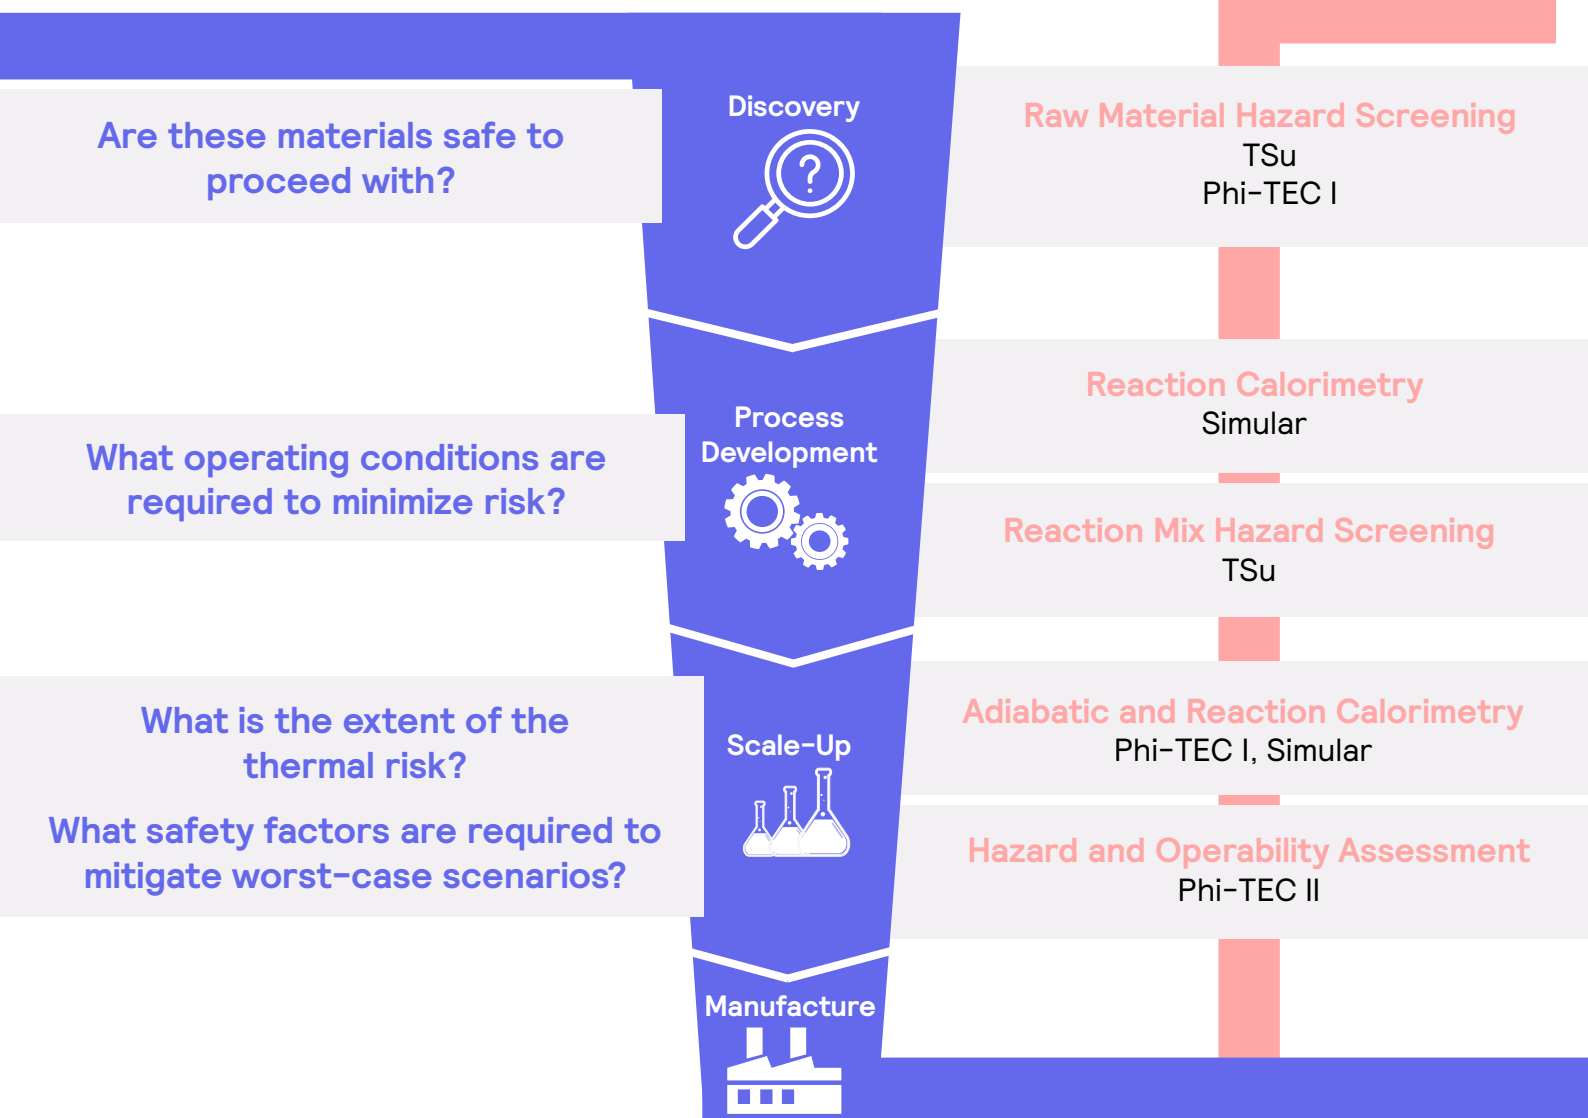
Discovery

Are these materials safe to proceed with?

Raw Material Hazard Screening
TSu
Phi-TEC I

Process Development

What operating conditions are required to minimize risk?

Reaction Calorimetry
Simular

Reaction Mix Hazard Screening
TSu

Scale-Up

What is the extent of the thermal risk?

What safety factors are required to mitigate worst-case scenarios?

Adiabatic and Reaction Calorimetry
Phi-TEC I, Simular

Hazard and Operability Assessment
Phi-TEC II

Manufacture